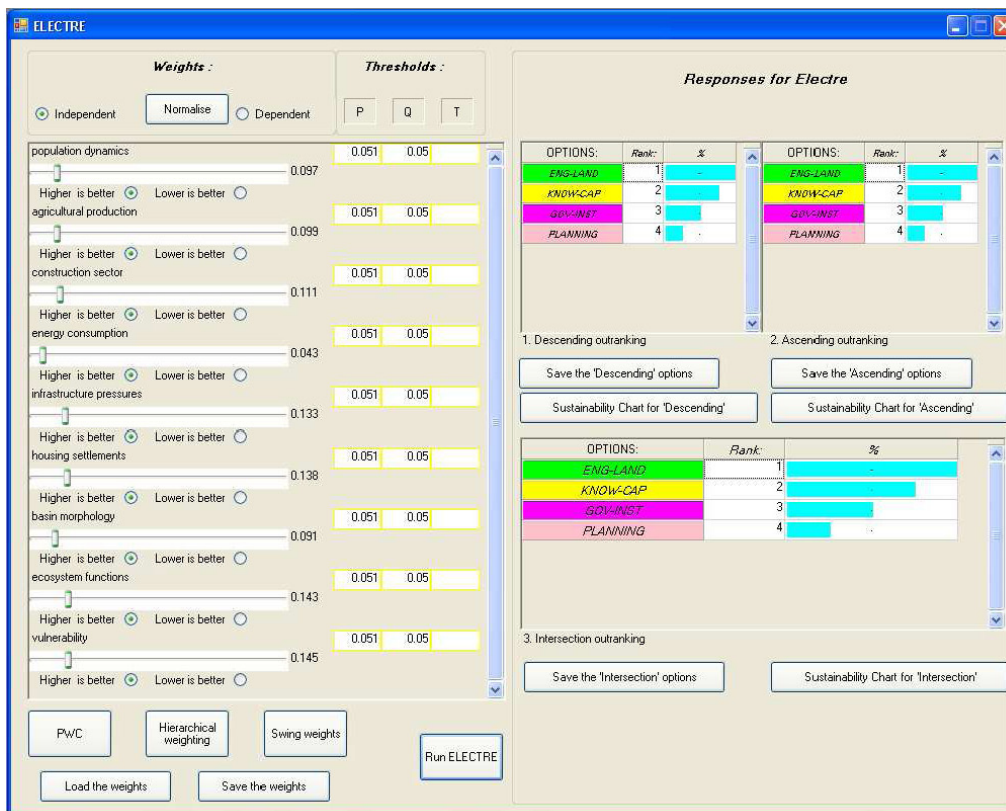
ELECTRE

Weights :

Independent Normalise Dependent

Thresholds :

P Q T

population dynamics 0.051 0.05
0.097
Higher is better Lower is better
agricultural production 0.051 0.05
0.099
Higher is better Lower is better
construction sector 0.051 0.05
0.111
Higher is better Lower is better
energy consumption 0.051 0.05
0.043
Higher is better Lower is better
infrastructure pressures 0.051 0.05
0.133
Higher is better Lower is better
housing settlements 0.051 0.05
0.138
Higher is better Lower is better
basin morphology 0.051 0.05
0.091
Higher is better Lower is better
ecosystem functions 0.051 0.05
0.143
Higher is better Lower is better
vulnerability 0.051 0.05
0.145
Higher is better Lower is better

PWC Hierarchical weighting Swing weights
Load the weights Save the weights Run ELECTRE

Responses for Electre

| OPTIONS: | Rank: | % |
|---|---|---|
| ENG-LAND | 1 | - |
| KNOW-CAP | 2 | - |
| GOV-INST | 3 | - |
| PLANNING | 4 | - |

| OPTIONS: | Rank: | % |
|---|---|---|
| ENG-LAND | 1 | - |
| KNOW-CAP | 2 | - |
| GOV-INST | 3 | - |
| PLANNING | 4 | - |

1. Descending outranking
2. Ascending outranking

Save the 'Descending' options
Save the 'Ascending' options
Sustainability Chart for 'Descending'
Sustainability Chart for 'Ascending'

| OPTIONS: | Rank: | % |
|---|---|---|
| ENG-LAND | 1 | - |
| KNOW-CAP | 2 | - |
| GOV-INST | 3 | - |
| PLANNING | 4 | - |

3. Intersection outranking

Save the 'Intersection' options
Sustainability Chart for 'Intersection'